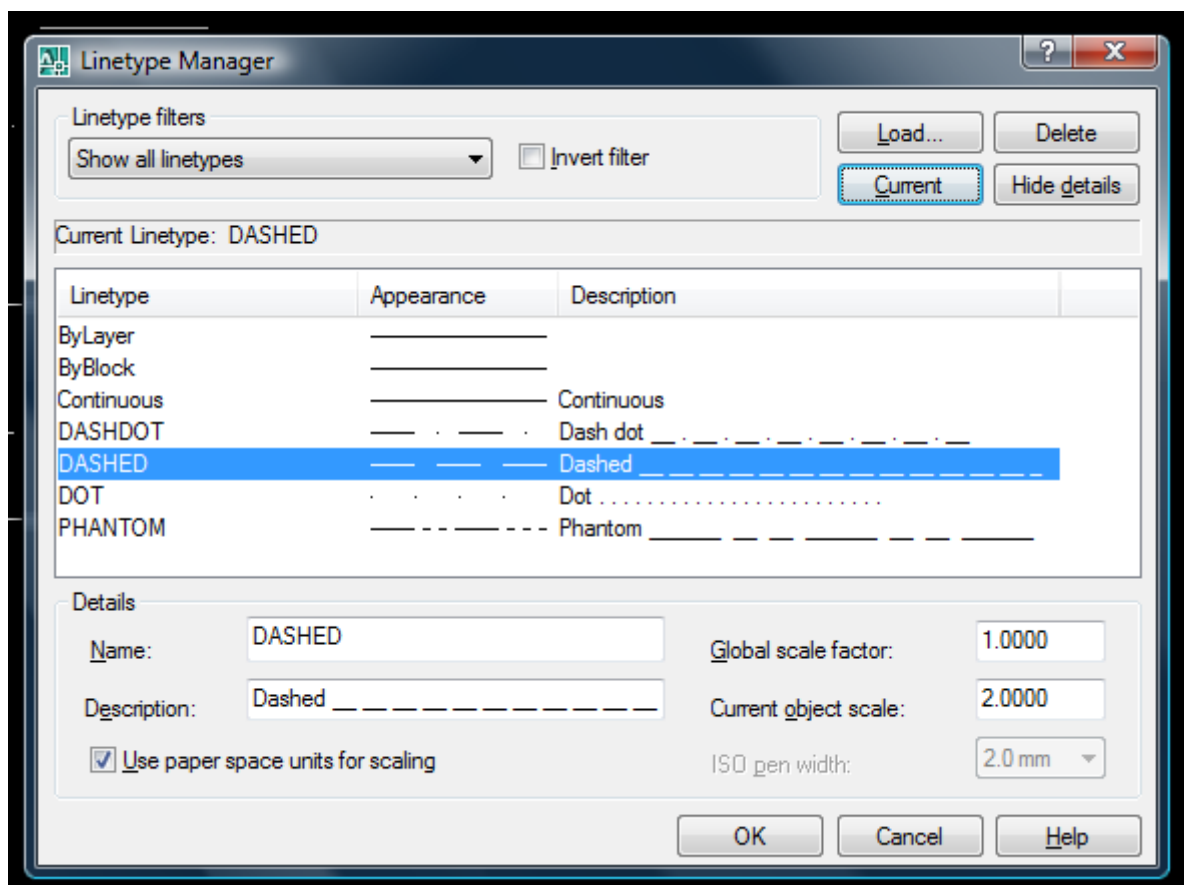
Linetype Manager

?
X

Linetype filters
Show all linetypes
Invert filter

Load...
Delete
Current
Hide details

Current Linetype: DASHED

| Linetype | Appearance | Description |
|---|---|---|
| ByLayer | | |
| ByBlock | | |
| Continuous | | Continuous |
| DASHDOT | | Dash dot __ . __ . __ . __ . __ . __ . __ . __ |
| DASHED | | Dashed __ __ __ __ __ __ __ __ __ __ __ __ __ _ |
| DOT | | Dot . . . . . . . . . . . . . . . . . . . . . . . . |
| PHANTOM | | Phantom ______ __ __ ______ __ __ ______ |

Details
Name: DASHED
Description: Dashed __ __ __ __ __ __ __ __ __ __ __
Use paper space units for scaling

Global scale factor: 1.0000
Current object scale: 2.0000
ISO pen width: 2.0 mm

OK
Cancel
Help